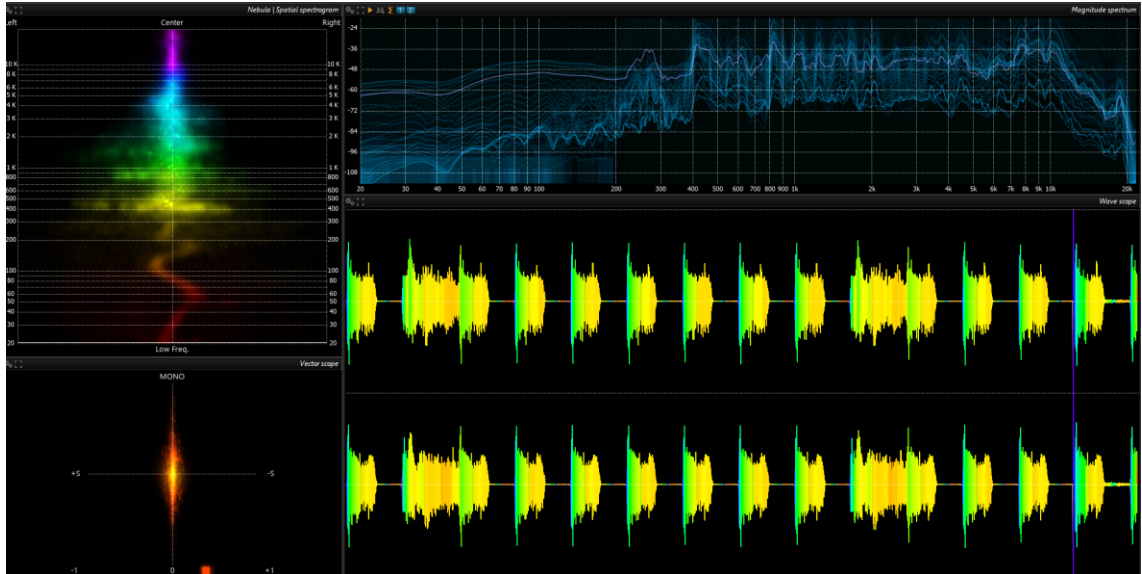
Nebula | Spatial spectrogram

Left
Center
Right

10 K
8 K
6 K
5 K
4 K
3 K
2 K
1 K
800
600
500
400
300
200
100
80
60
50
40
30
20

10 K
8 K
6 K
5 K
4 K
3 K
2 K
1 K
800
600
500
400
300
200
100
80
60
50
40
30
20

Low Freq.

Vector scope

MONO

+S
-S

-1
0
+1

Magnitude spectrum

-24
-36
-48
-60
-72
-84
-96
-108

20
30
40
50
60
70
80
90
100
200
300
400
500
600
700
800
900
1k
2k
3k
4k
5k
6k
7k
8k
9k
10k
20k

Wave scope